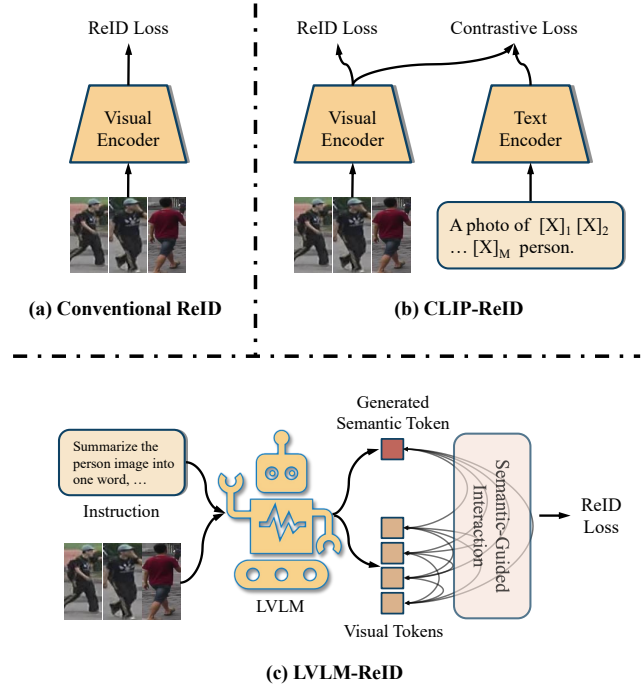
ReID Loss

Visual Encoder

(a) Conventional ReID

ReID Loss

Contrastive Loss

Visual Encoder

Text Encoder

A photo of $[X]_1$ $[X]_2$ … $[X]_M$ person.

(b) CLIP-ReID

Summarize the person image into one word, …

Instruction

Generated Semantic Token

Semantic-Guided Interaction

ReID Loss

LVLM

Visual Tokens

(c) LVLM-ReID